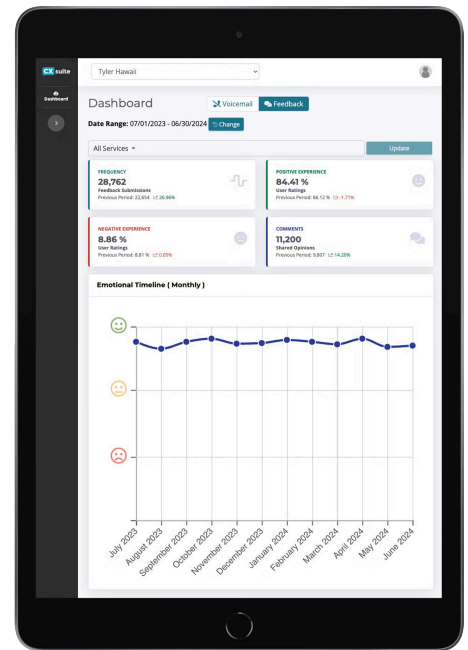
CX suite

Dashboard

Tyler Hawaii

Dashboard

Voicemail

Feedback

Date Range: 07/01/2023 - 06/30/2024

Change

All Services

Update

FREQUENCY
28,762
Feedback Submissions
Previous Period: 22,654 26.96%

POSITIVE EXPERIENCE
84.41 %
User Ratings
Previous Period: 86.12 % -1.71%

NEGATIVE EXPERIENCE
8.86 %
User Ratings
Previous Period: 8.81 % 0.05%

COMMENTS
11,200
Shared Opinions
Previous Period: 9,807 14.20%

Emotional Timeline ( Monthly )

July 2023
August 2023
September 2023
October 2023
November 2023
December 2023
January 2024
February 2024
March 2024
April 2024
May 2024
June 2024